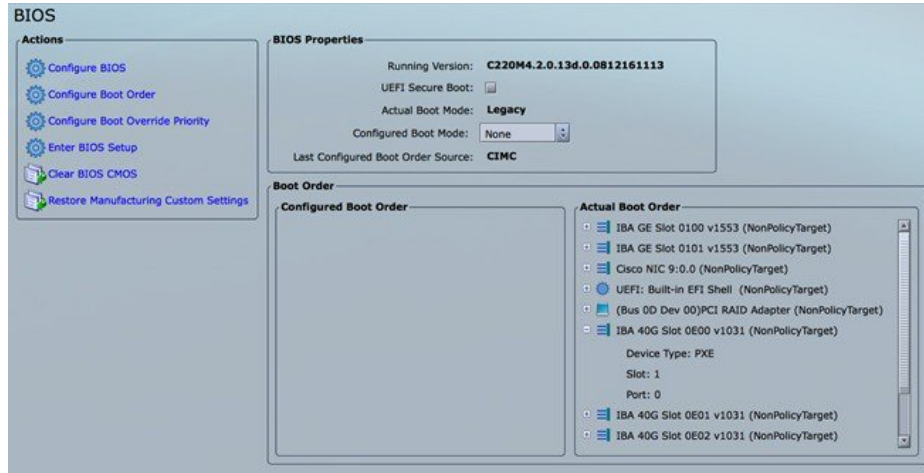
BIOS

Actions

Configure BIOS

Configure Boot Order

Configure Boot Override Priority

Enter BIOS Setup

Clear BIOS CMOS

Restore Manufacturing Custom Settings

BIOS Properties

Running Version: C220M4.2.0.13d.0.0812161113

UEFI Secure Boot:

Actual Boot Mode: Legacy

Configured Boot Mode: None

Last Configured Boot Order Source: CIMC

Boot Order

Configured Boot Order

Actual Boot Order

IBA GE Slot 0100 v1553 (NonPolicyTarget)

IBA GE Slot 0101 v1553 (NonPolicyTarget)

Cisco NIC 9:0.0 (NonPolicyTarget)

UEFI: Built-in EFI Shell (NonPolicyTarget)

(Bus 0D Dev 00)PCI RAID Adapter (NonPolicyTarget)

IBA 40G Slot 0E00 v1031 (NonPolicyTarget)

Device Type: PXE

Slot: 1

Port: 0

IBA 40G Slot 0E01 v1031 (NonPolicyTarget)

IBA 40G Slot 0E02 v1031 (NonPolicyTarget)